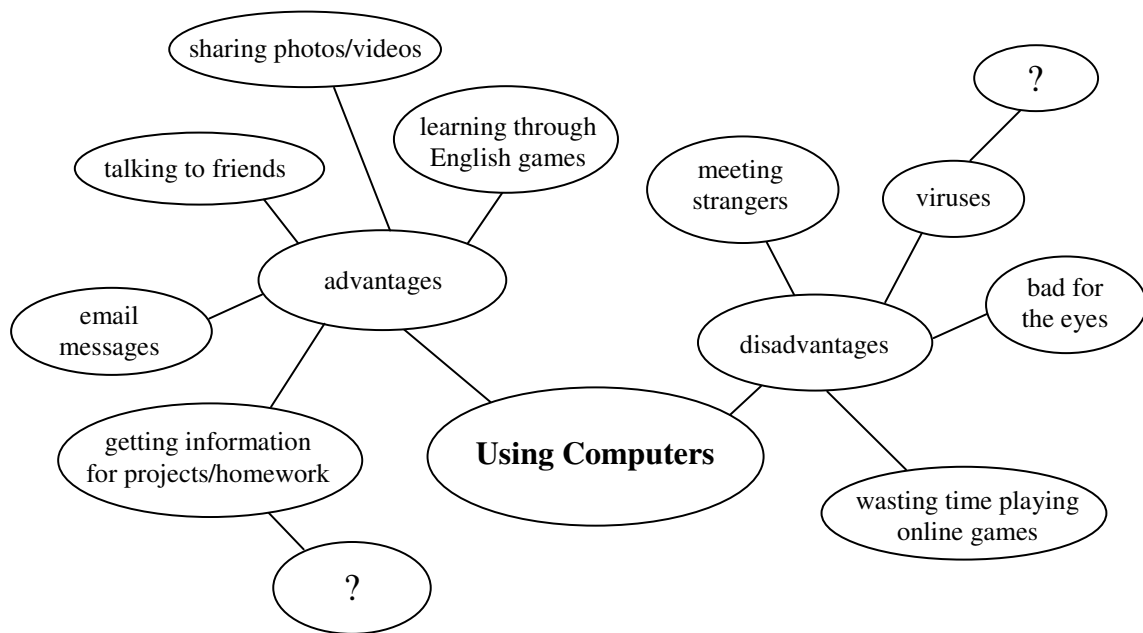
sharing photos/videos

learning through English games

talking to friends

advantages

email messages

getting information for projects/homework

?

Using Computers

?

meeting strangers

viruses

bad for the eyes

disadvantages

wasting time playing online games